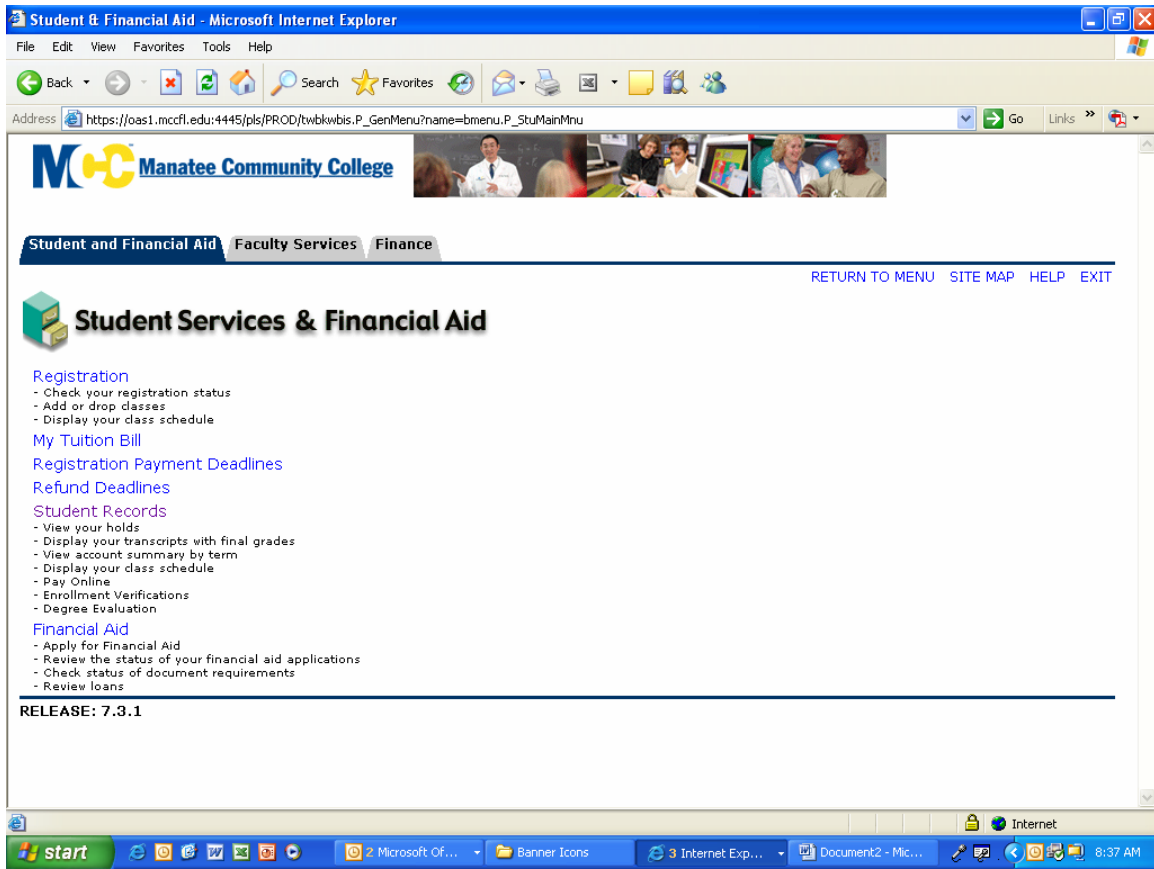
Student & Financial Aid - Microsoft Internet Explorer

File Edit View Favorites Tools Help

Back Search Favorites

Address https://oas1.mccfl.edu:4445/pls/PROD/twbkwbis.P_GenMenu?name=bmenu.P_StuMainMnu Go Links

MCC Manatee Community College

Student and Financial Aid | Faculty Services | Finance

RETURN TO MENU SITE MAP HELP EXIT

Student Services & Financial Aid

Registration
- Check your registration status
- Add or drop classes
- Display your class schedule

My Tuition Bill

Registration Payment Deadlines

Refund Deadlines

Student Records
- View your holds
- Display your transcripts with final grades
- View account summary by term
- Display your class schedule
- Pay Online
- Enrollment Verifications
- Degree Evaluation

Financial Aid
- Apply for Financial Aid
- Review the status of your financial aid applications
- Check status of document requirements
- Review loans

RELEASE: 7.3.1

Internet

start 2 Microsoft Of... Banner Icons 3 Internet Exp... Document2 - Mic... 8:37 AM